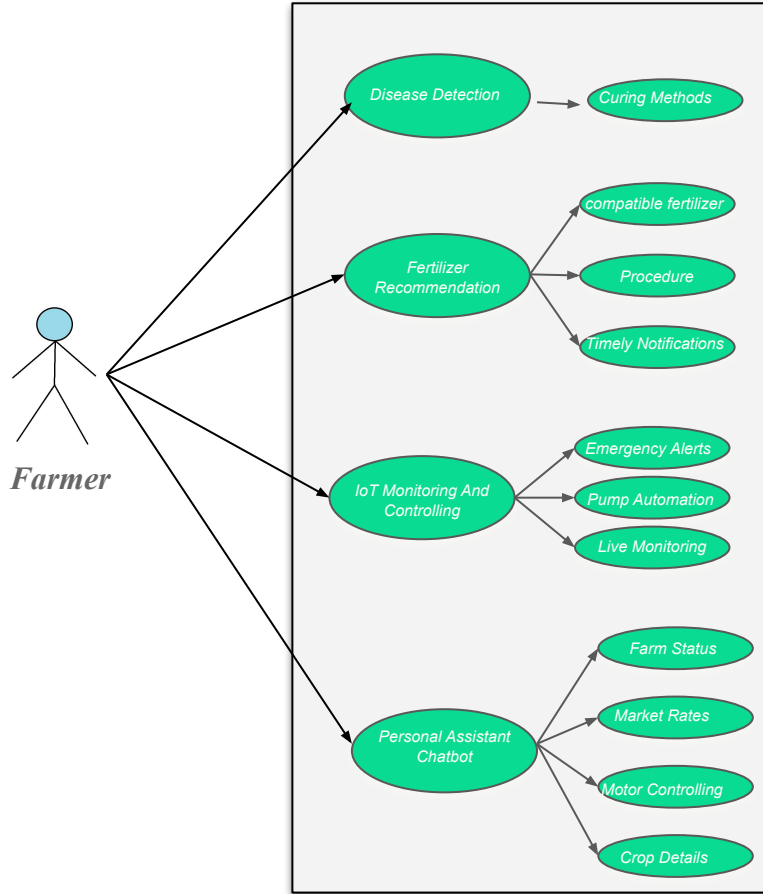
Farmer

Disease Detection

Curing Methods

Fertilizer Recommendation

compatible fertilizer

Procedure

Timely Notifications

IoT Monitoring And Controlling

Emergency Alerts

Pump Automation

Live Monitoring

Personal Assistant Chatbot

Farm Status

Market Rates

Motor Controlling

Crop Details